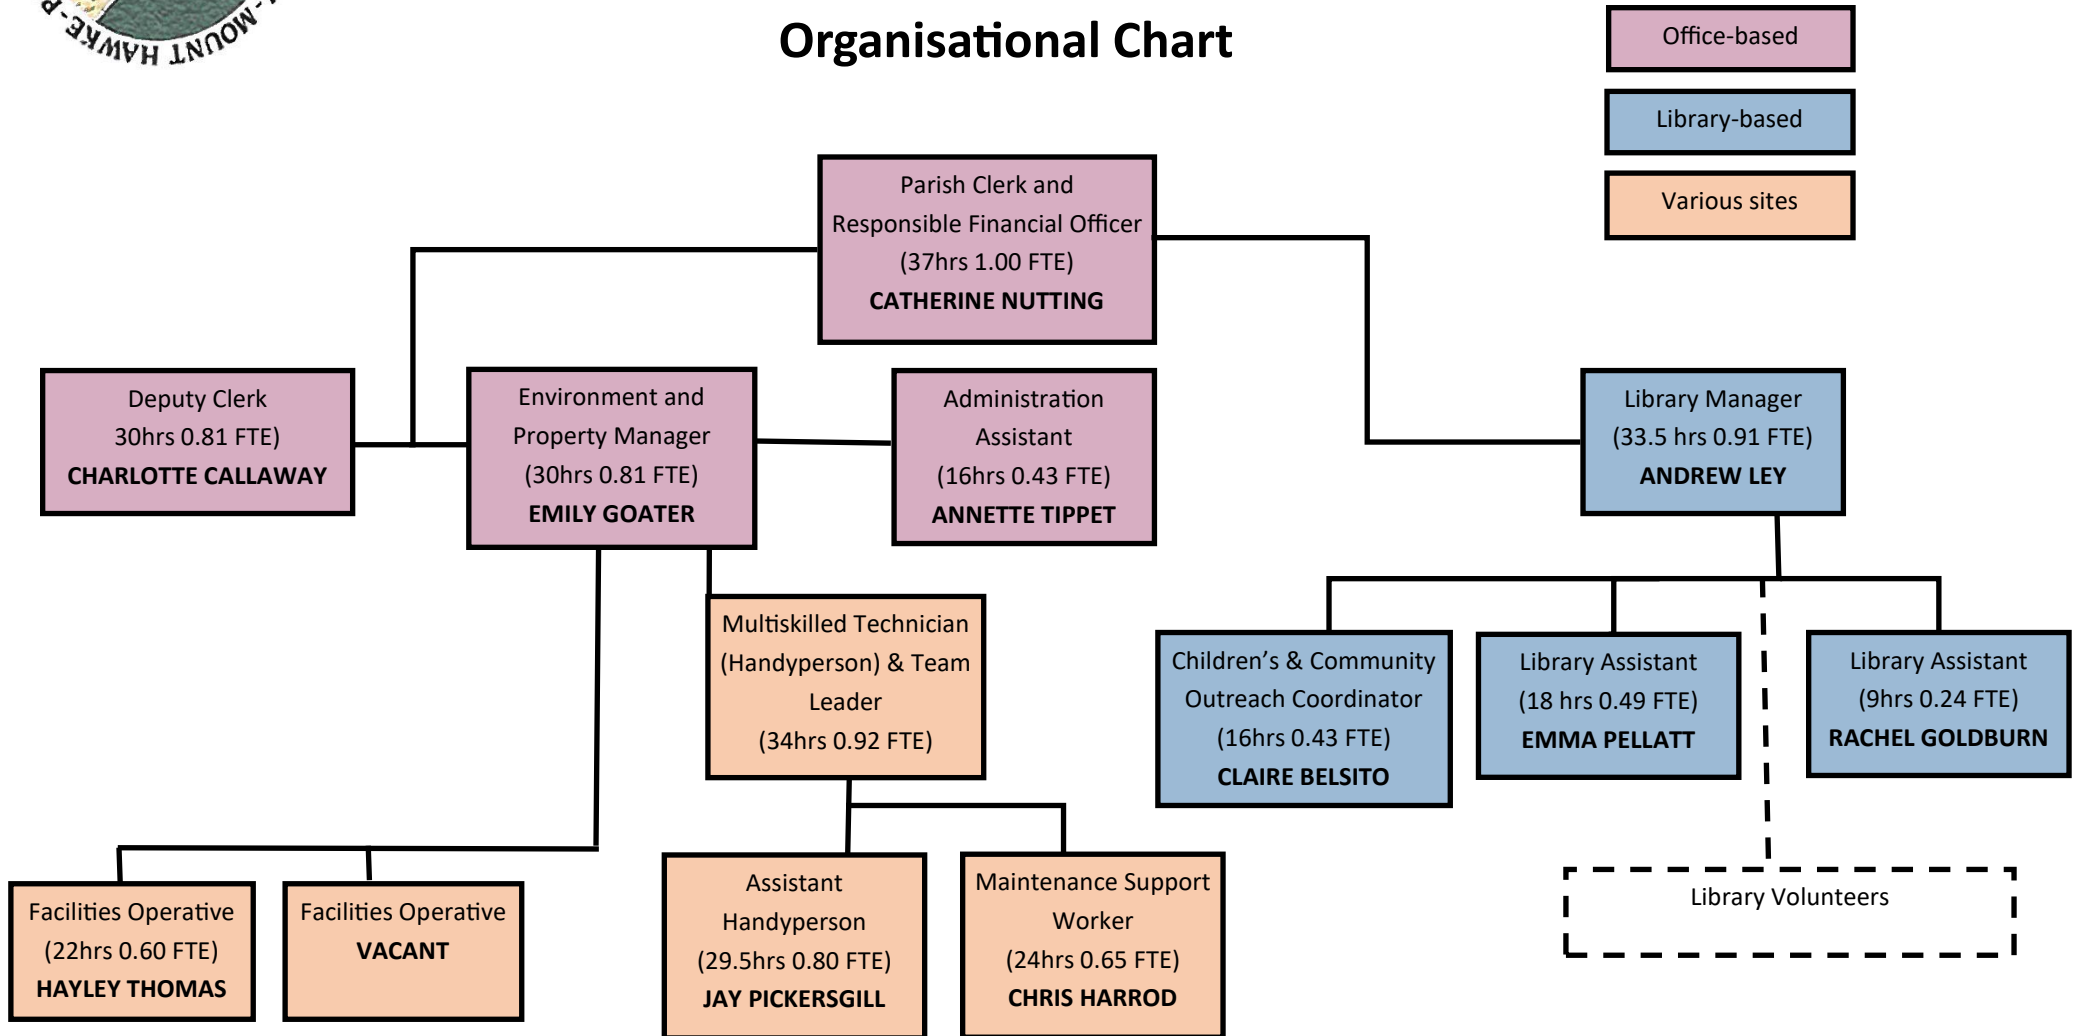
MOUNT HAWKE

Organisational Chart

Office-based

Library-based

Various sites

Parish Clerk and Responsible Financial Officer (37hrs 1.00 FTE) CATHERINE NUTTING

Deputy Clerk 30hrs 0.81 FTE) CHARLOTTE CALLAWAY

Environment and Property Manager (30hrs 0.81 FTE) EMILY GOATER

Administration Assistant (16hrs 0.43 FTE) ANNETTE TIPPET

Library Manager (33.5 hrs 0.91 FTE) ANDREW LEY

Multiskilled Technician (Handyperson) & Team Leader (34hrs 0.92 FTE)

Children's & Community Outreach Coordinator (16hrs 0.43 FTE) CLAIRE BELSITO

Library Assistant (18 hrs 0.49 FTE) EMMA PELLATT

Library Assistant (9hrs 0.24 FTE) RACHEL GOLDBURN

Facilities Operative (22hrs 0.60 FTE) HAYLEY THOMAS

Facilities Operative VACANT

Assistant Handyperson (29.5hrs 0.80 FTE) JAY PICKERSGILL

Maintenance Support Worker (24hrs 0.65 FTE) CHRIS HARROD

Library Volunteers